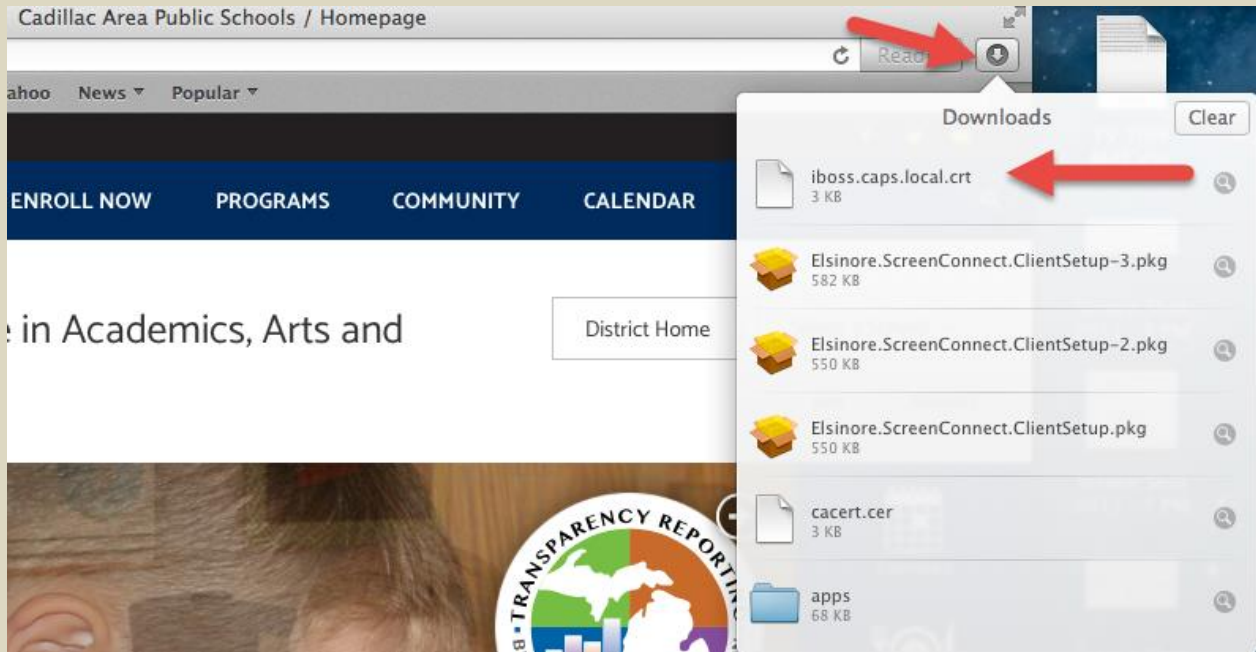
Cadillac Area Public Schools / Homepage

Reader

ahoo News ▾ Popular ▾

Downloads Clear

ENROLL NOW PROGRAMS COMMUNITY CALENDAR

iboss.caps.local.crt
3 KB

Elsinore.ScreenConnect.ClientSetup-3.pkg
582 KB

Elsinore.ScreenConnect.ClientSetup-2.pkg
550 KB

Elsinore.ScreenConnect.ClientSetup.pkg
550 KB

cacert.cer
3 KB

apps
68 KB

e in Academics, Arts and

District Home

TRANSPARENCY REPORTING